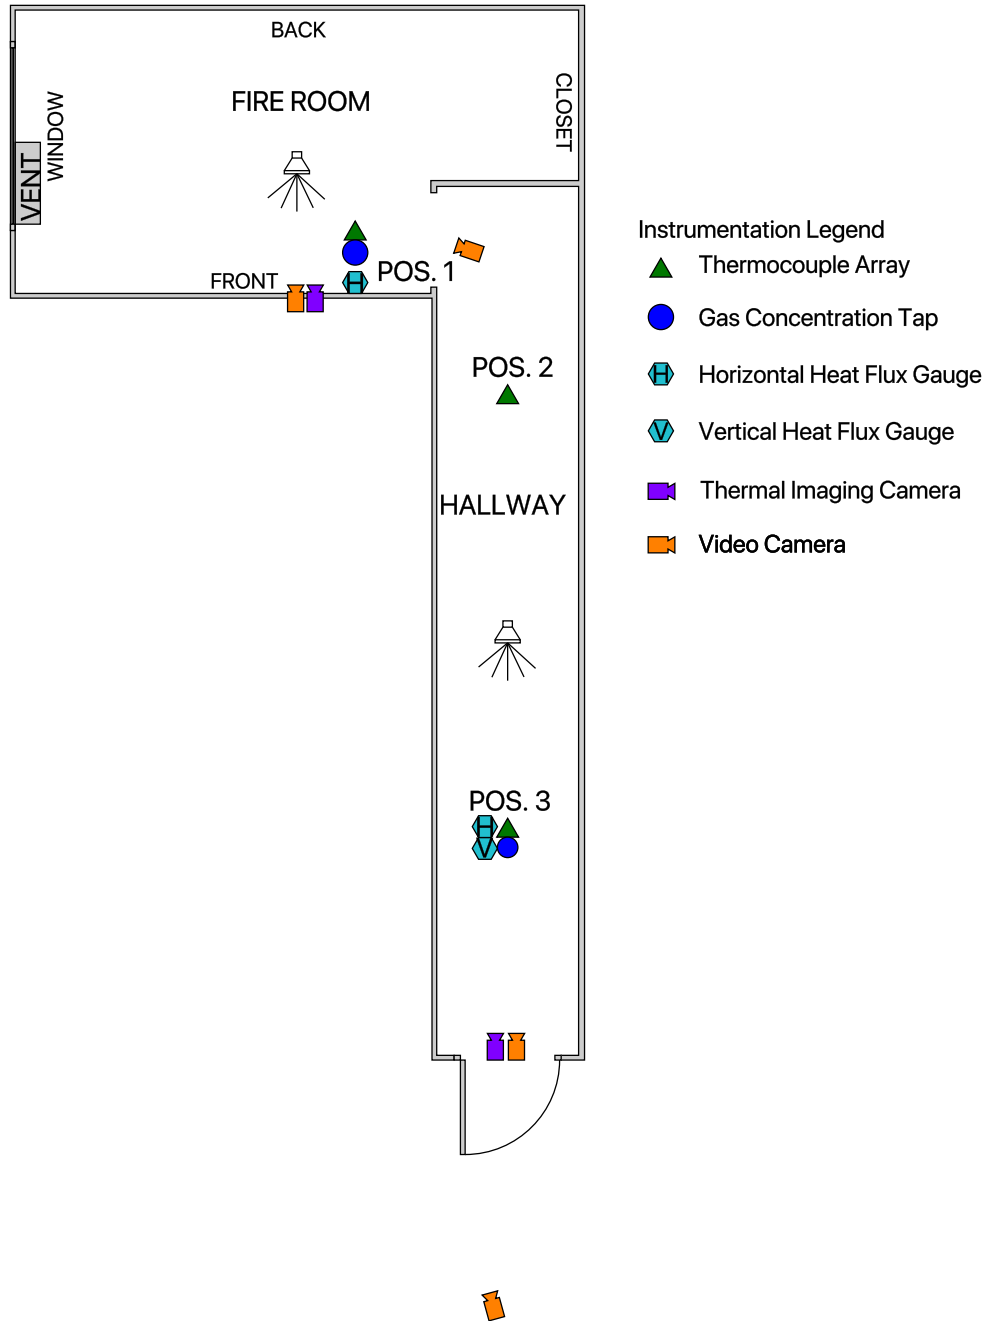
BACK

FIRE ROOM

CLOSET

WINDOW

VENT

FRONT

H

POS. 1

POS. 2

HALLWAY

POS. 3

H

V

Instrumentation Legend

Thermocouple Array

Gas Concentration Tap

H Horizontal Heat Flux Gauge

V Vertical Heat Flux Gauge

Thermal Imaging Camera

Video Camera